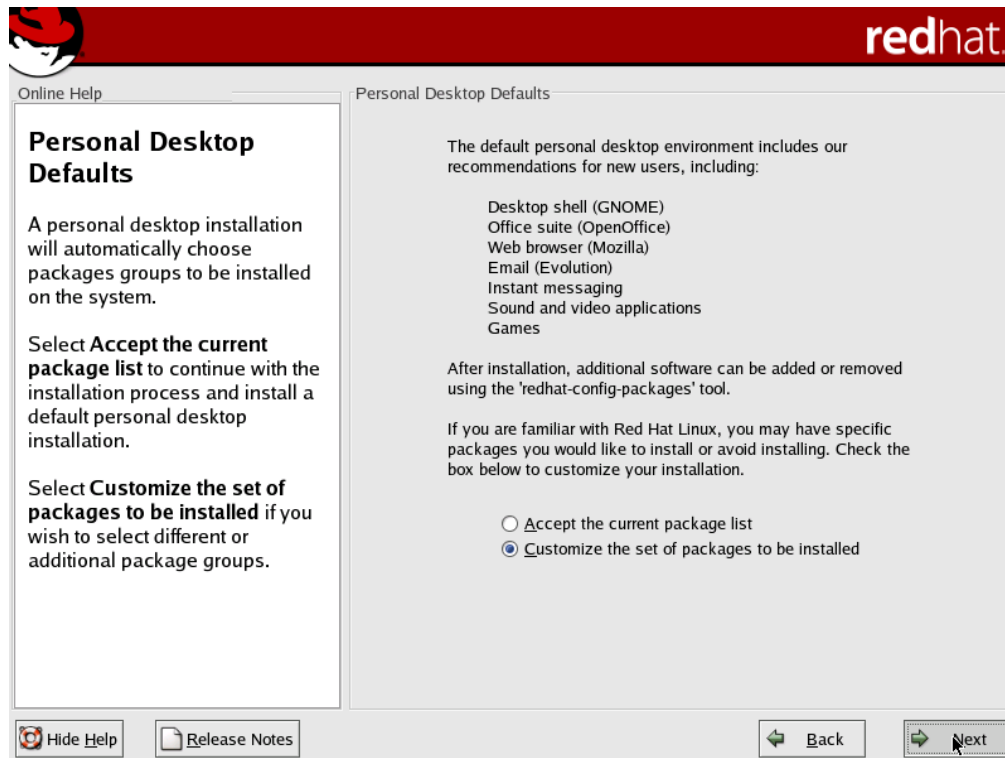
redhat.

Online Help

Personal Desktop Defaults

A personal desktop installation will automatically choose packages groups to be installed on the system.

Select **Accept the current package list** to continue with the installation process and install a default personal desktop installation.

Select **Customize the set of packages to be installed** if you wish to select different or additional package groups.

Personal Desktop Defaults

The default personal desktop environment includes our recommendations for new users, including:

Desktop shell (GNOME)
Office suite (OpenOffice)
Web browser (Mozilla)
Email (Evolution)
Instant messaging
Sound and video applications
Games

After installation, additional software can be added or removed using the 'redhat-config-packages' tool.

If you are familiar with Red Hat Linux, you may have specific packages you would like to install or avoid installing. Check the box below to customize your installation.

Accept the current package list
Customize the set of packages to be installed

Hide Help
Release Notes
Back
Next